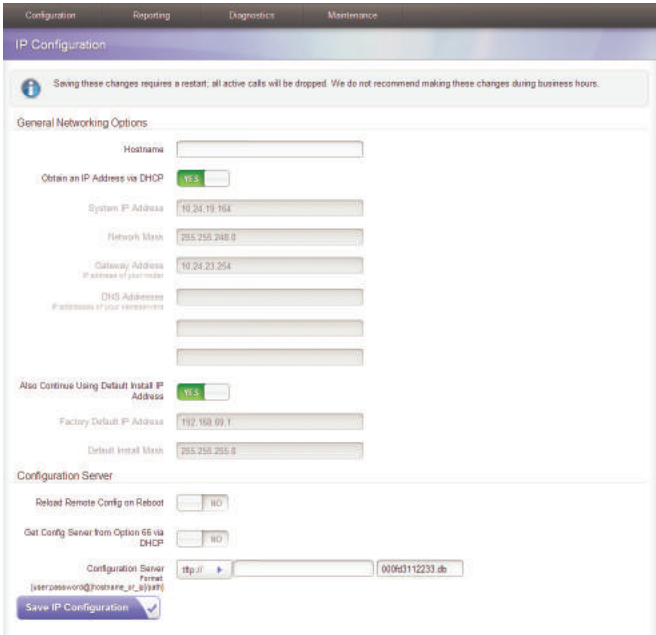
Configuration Reporting Diagnostics Maintenance

IP Configuration

Saving these changes requires a restart; all active calls will be dropped. We do not recommend making these changes during business hours.

General Networking Options

Hostname

Obtain an IP Address via DHCP YES

System IP Address 10.24.19.164

Network Mask 255.255.248.0

Gateway Address IP address of your router 10.24.23.254

DNS Addresses IP addresses of your nameservers

Also Continue Using Default Install IP Address YES

Factory Default IP Address 192.168.99.1

Default Install Mask 255.255.255.0

Configuration Server

Reload Remote Config on Reboot NO

Get Config Server from Option 66 via DHCP NO

Configuration Server Format: [user:password@]hostname_or_ip[/path] tftp:// 000fd3112233.db

Save IP Configuration